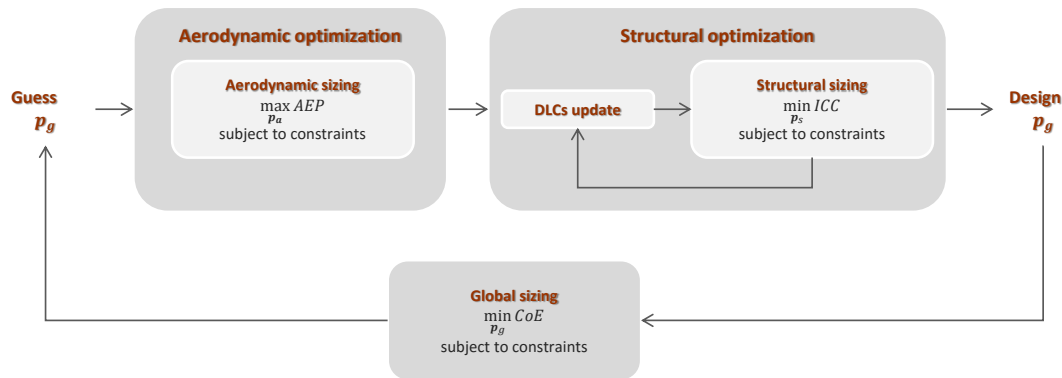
Guess
$\boldsymbol{p_g}$

Aerodynamic optimization

Aerodynamic sizing
$\max_{\boldsymbol{p_a}} AEP$
subject to constraints

Structural optimization

DLCs update

Structural sizing
$\min_{\boldsymbol{p_s}} ICC$
subject to constraints

Design
$\boldsymbol{p_g}$

Global sizing
$\min_{\boldsymbol{p_g}} CoE$
subject to constraints